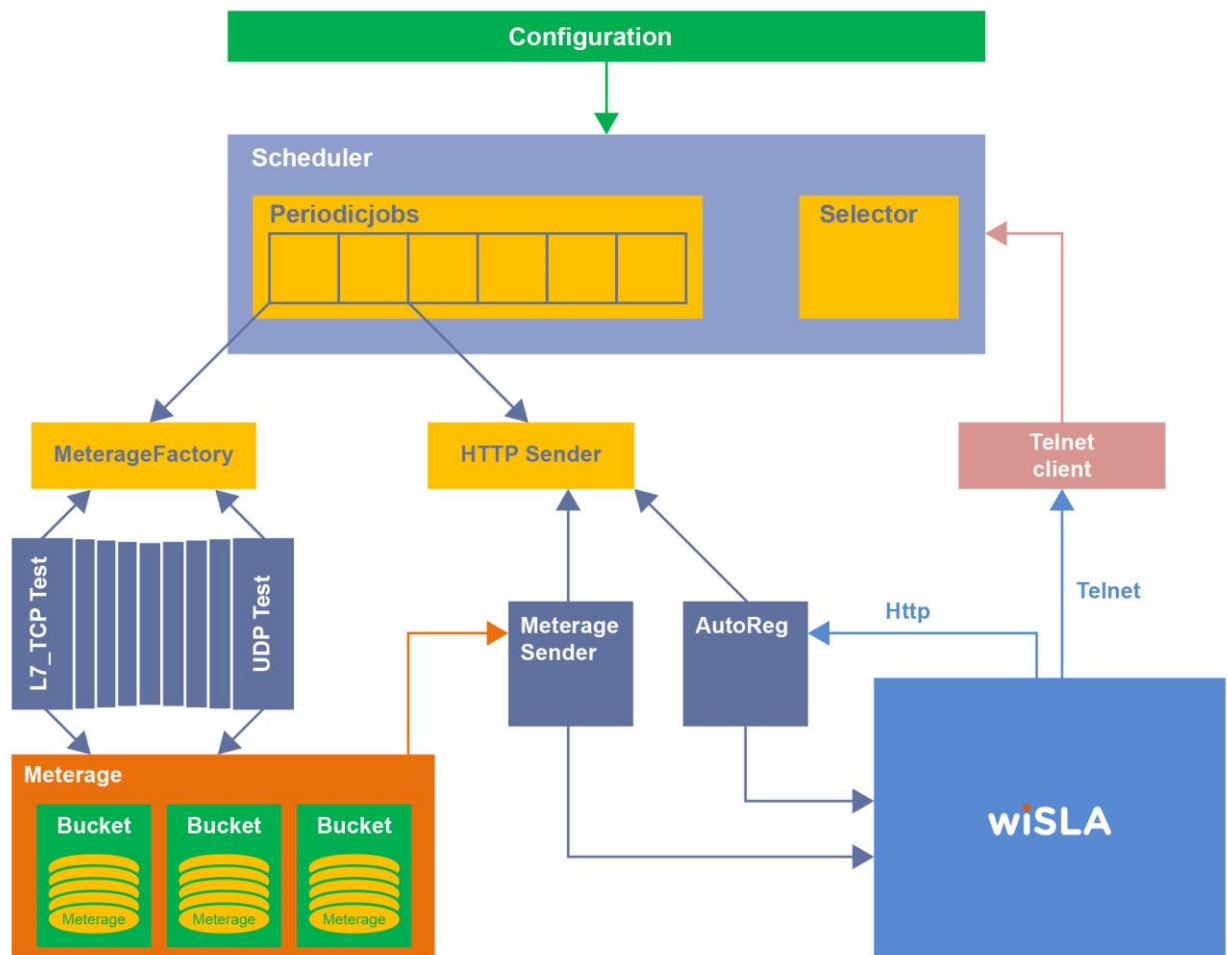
Configuration

Scheduler

Periodicjobs

Selector

MeterageFactory

HTTP Sender

Telnet client

L7_TCP Test

UDP Test

Telnet

Http

Meterage Sender

AutoReg

Meterage

Bucket

Meterage

Bucket

Meterage

Bucket

Meterage

wiSLA